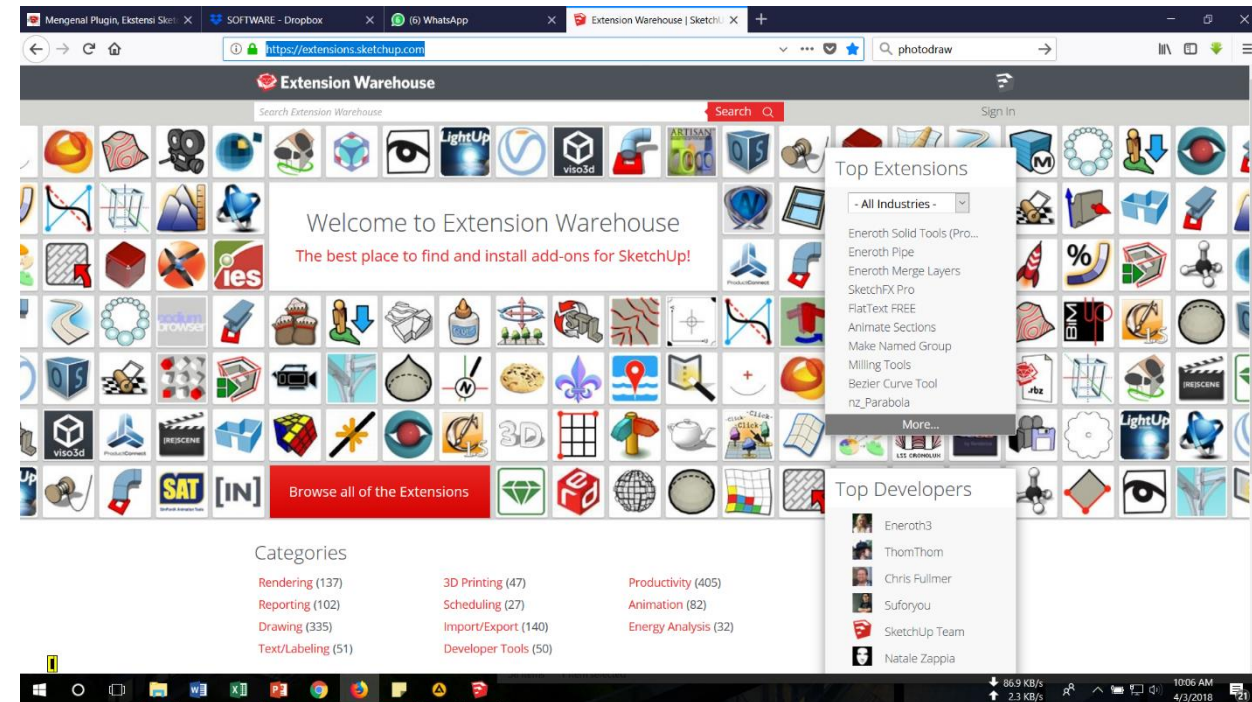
Mengenal Plugin, Ekstensi Sket ×
SOFTWARE - Dropbox ×
(6) WhatsApp ×
Extension Warehouse | SketchU ×
+

https://extensions.sketchup.com
photodraw

Extension Warehouse

Search Extension Warehouse
Search
Sign In

LightUp
ARTISAN
viso3d
OS
ies
sodium browser
viso3d
[RE]SCENE
SAT
[IN]
3D
LightUp
[RE]SCENE
%

Welcome to Extension Warehouse
The best place to find and install add-ons for SketchUp!

Browse all of the Extensions

Top Extensions
- All Industries -
Eneroth Solid Tools (Pro...
Eneroth Pipe
Eneroth Merge Layers
SketchFX Pro
FlatText FREE
Animate Sections
Make Named Group
Milling Tools
Bezier Curve Tool
nz_Parabola
More...

Top Developers
Eneroth3
ThomThom
Chris Fullmer
Suforyou
SketchUp Team
Natale Zappia

Categories
Rendering (137)
Reporting (102)
Drawing (335)
Text/Labeling (51)
3D Printing (47)
Scheduling (27)
Import/Export (140)
Developer Tools (50)
Productivity (405)
Animation (82)
Energy Analysis (32)

86.9 KB/s
2.3 KB/s
10:06 AM
4/3/2018
21